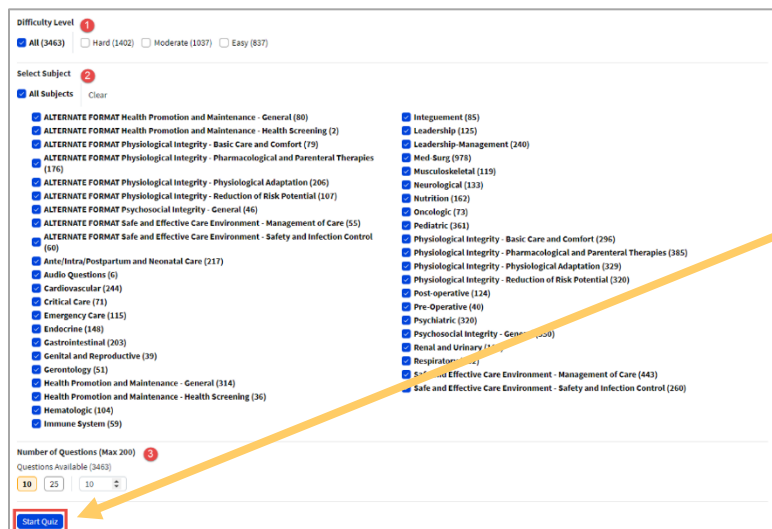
Difficulty Level 1

All (3463) Hard (1402) Moderate (1037) Easy (837)

Select Subject 2

All Subjects Clear

ALTERNATE FORMAT Health Promotion and Maintenance - General (80)
ALTERNATE FORMAT Health Promotion and Maintenance - Health Screening (2)
ALTERNATE FORMAT Physiological Integrity - Basic Care and Comfort (79)
ALTERNATE FORMAT Physiological Integrity - Pharmacological and Parenteral Therapies (176)
ALTERNATE FORMAT Physiological Integrity - Physiological Adaptation (206)
ALTERNATE FORMAT Physiological Integrity - Reduction of Risk Potential (107)
ALTERNATE FORMAT Psychosocial Integrity - General (46)
ALTERNATE FORMAT Safe and Effective Care Environment - Management of Care (55)
ALTERNATE FORMAT Safe and Effective Care Environment - Safety and Infection Control (60)
Ante/Intra/Postpartum and Neonatal Care (217)
Audio Questions (6)
Cardiovascular (244)
Critical Care (71)
Emergency Care (115)
Endocrine (148)
Gastrointestinal (203)
Genital and Reproductive (39)
Gerontology (51)
Health Promotion and Maintenance - General (314)
Health Promotion and Maintenance - Health Screening (36)
Hematologic (104)
Immune System (59)

Integuement (85)
Leadership (125)
Leadership-Management (240)
Med-Surg (978)
Musculoskeletal (119)
Neurological (133)
Nutrition (162)
Oncologic (73)
Pediatric (361)
Physiological Integrity - Basic Care and Comfort (296)
Physiological Integrity - Pharmacological and Parenteral Therapies (385)
Physiological Integrity - Physiological Adaptation (329)
Physiological Integrity - Reduction of Risk Potential (320)
Post-operative (124)
Pre-Operative (40)
Psychiatric (320)
Psychosocial Integrity - Gene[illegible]
Renal and Urinary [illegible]
Respirator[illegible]
Safe and Effective Care Environment - Management of Care (443)
Safe and Effective Care Environment - Safety and Infection Control (260)

Number of Questions (Max 200) 3
Questions Available (3463)
10 25 10

Start Quiz